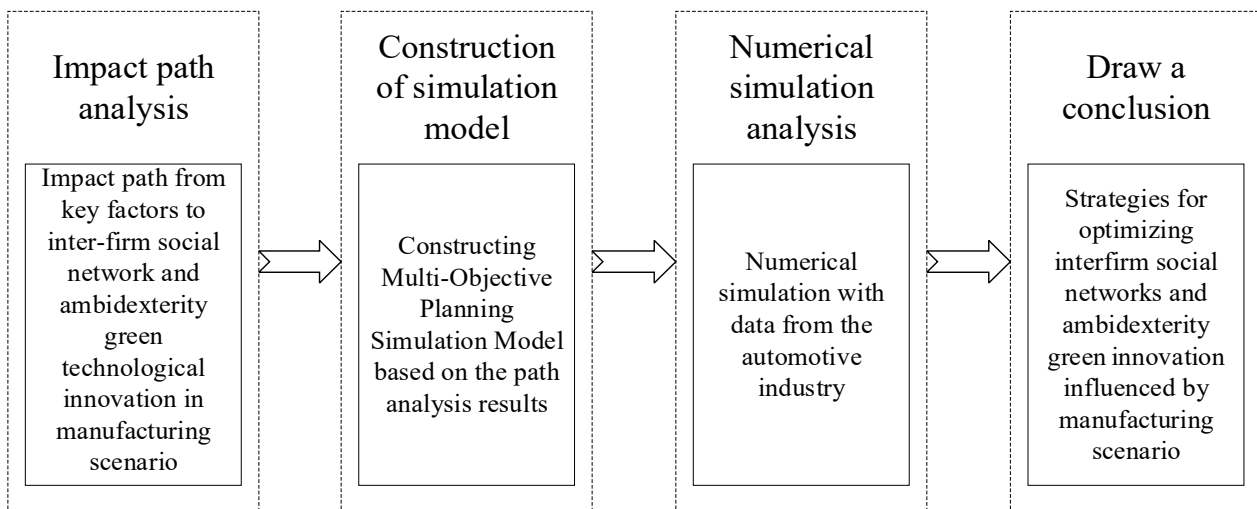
Impact path analysis

Impact path from key factors to inter-firm social network and ambidexterity green technological innovation in manufacturing scenario

Construction of simulation model

Constructing Multi-Objective Planning Simulation Model based on the path analysis results

Numerical simulation analysis

Numerical simulation with data from the automotive industry

Draw a conclusion

Strategies for optimizing interfirm social networks and ambidexterity green innovation influenced by manufacturing scenario